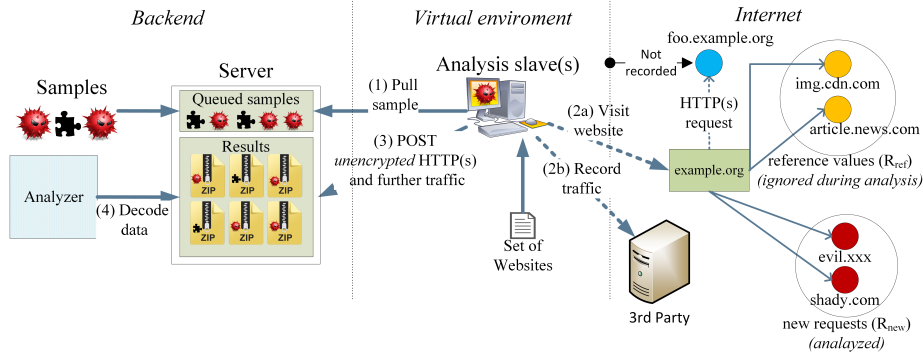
Backend

Virtual enviroment

Internet

Samples

Server

Queued samples

Results

ZIP ZIP ZIP
ZIP ZIP ZIP

Analyzer

(4) Decode data

(1) Pull sample

(3) POST *unencrypted* HTTP(s) and further traffic

Analysis slave(s)

(2a) Visit website

(2b) Record traffic

Set of Websites

3rd Party

Not recorded

foo.example.org

HTTP(s) request

example.org

img.cdn.com

article.news.com

reference values ($R_{ref}$) *(ignored during analysis)*

evil.xxx

shady.com

new requests ($R_{new}$) *(analayzed)*